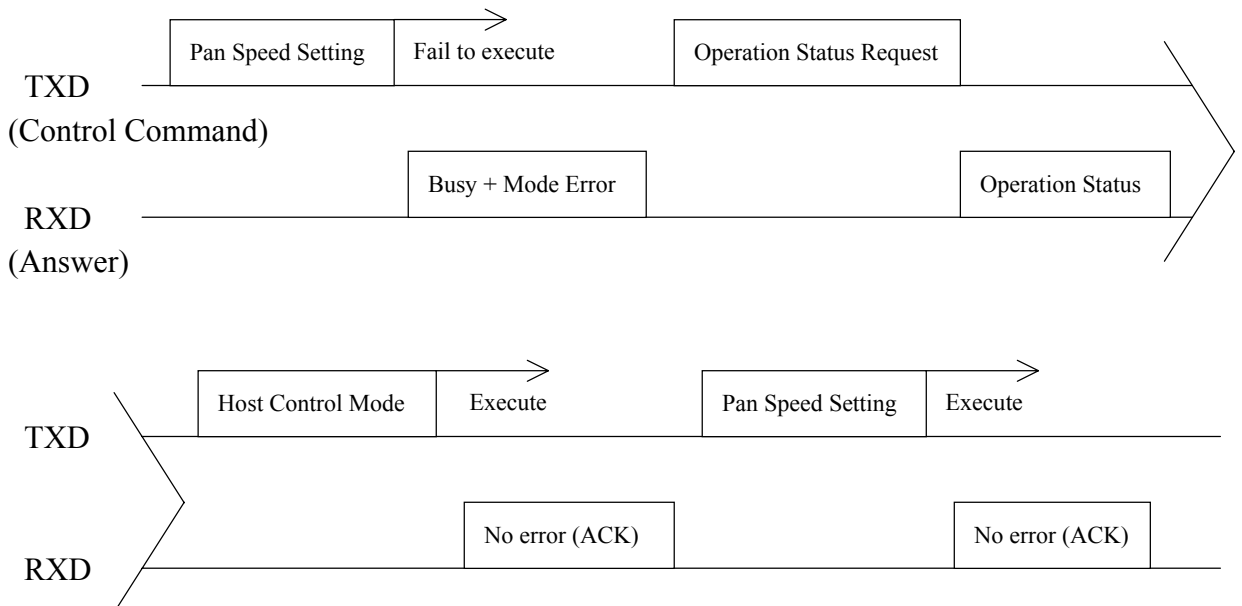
Pan Speed Setting
Fail to execute
Operation Status Request
TXD
(Control Command)
Busy + Mode Error
Operation Status
RXD
(Answer)

Host Control Mode
Execute
Pan Speed Setting
Execute
TXD
No error (ACK)
No error (ACK)
RXD